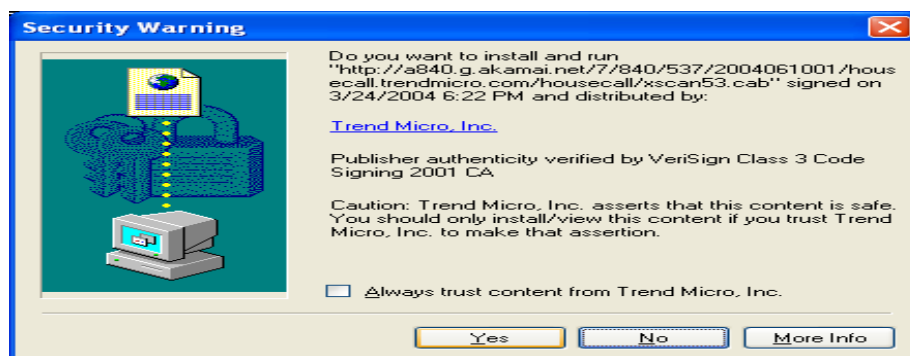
Security Warning

Do you want to install and run "http://a840.g.akamai.net/7/840/537/2004061001/housecall.trendmicro.com/housecall/xscan53.cab" signed on 3/24/2004 6:22 PM and distributed by:

Trend Micro, Inc.

Publisher authenticity verified by VeriSign Class 3 Code Signing 2001 CA

Caution: Trend Micro, Inc. asserts that this content is safe. You should only install/view this content if you trust Trend Micro, Inc. to make that assertion.

Always trust content from Trend Micro, Inc.

Yes | No | More Info